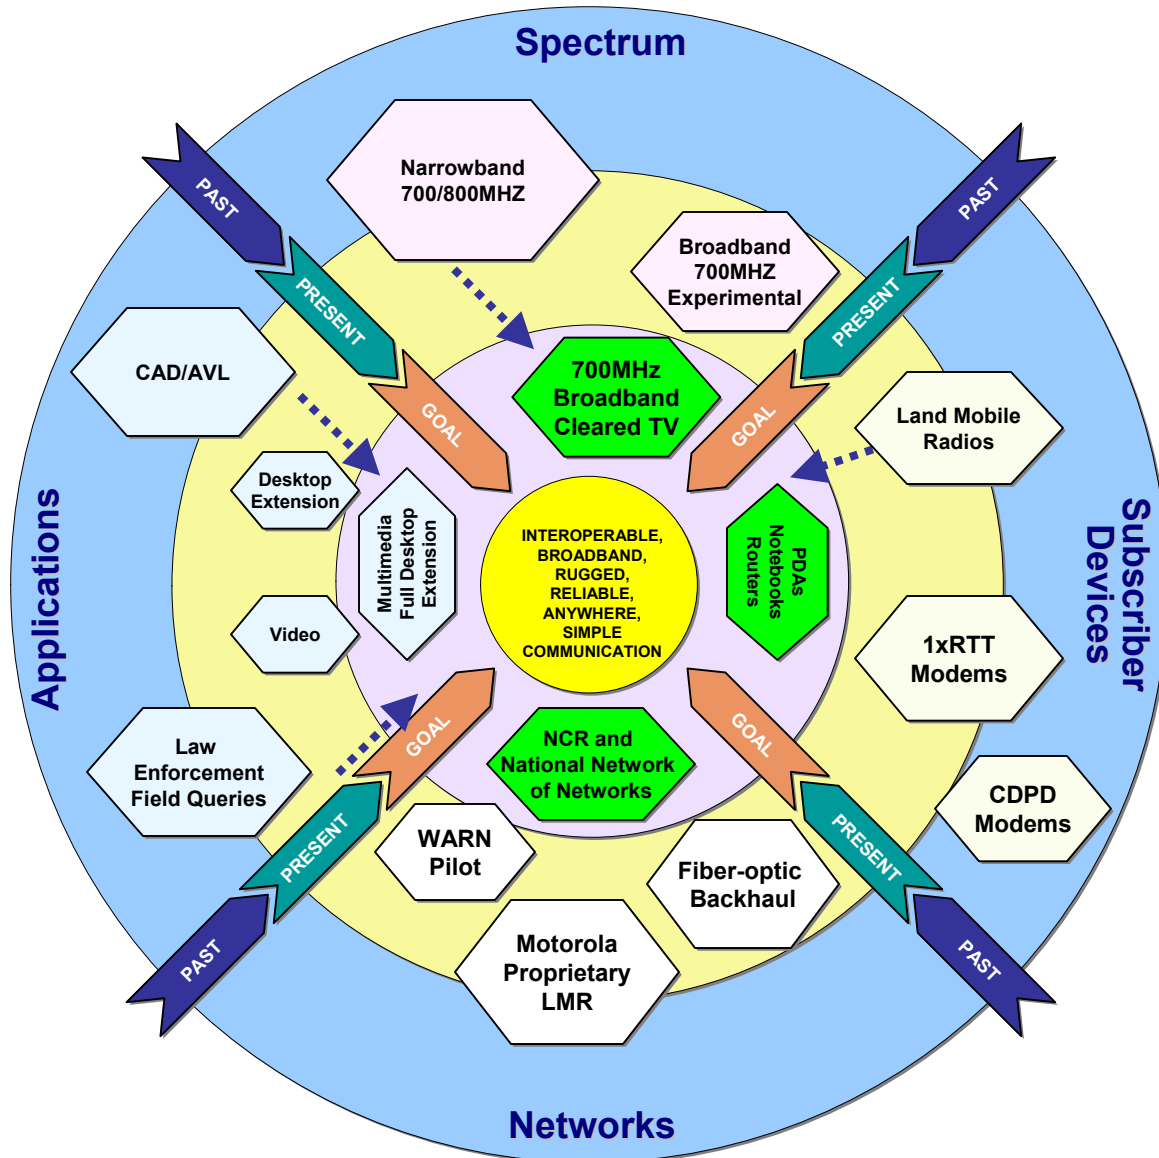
Spectrum

PAST
PRESENT
GOAL

Narrowband 700/800MHZ

Broadband 700MHZ Experimental

PAST
PRESENT
GOAL

CAD/AVL

700MHz Broadband Cleared TV

Land Mobile Radios

Desktop Extension

Multimedia Full Desktop Extension

INTEROPERABLE, BROADBAND, RUGGED, RELIABLE, ANYWHERE, SIMPLE COMMUNICATION

PDAs Notebooks Routers

Applications

Subscriber Devices

Video

1xRTT Modems

Law Enforcement Field Queries

GOAL
PRESENT
PAST

NCR and National Network of Networks

GOAL
PRESENT
PAST

CDPD Modems

WARN Pilot

Fiber-optic Backhaul

Motorola Proprietary LMR

Networks